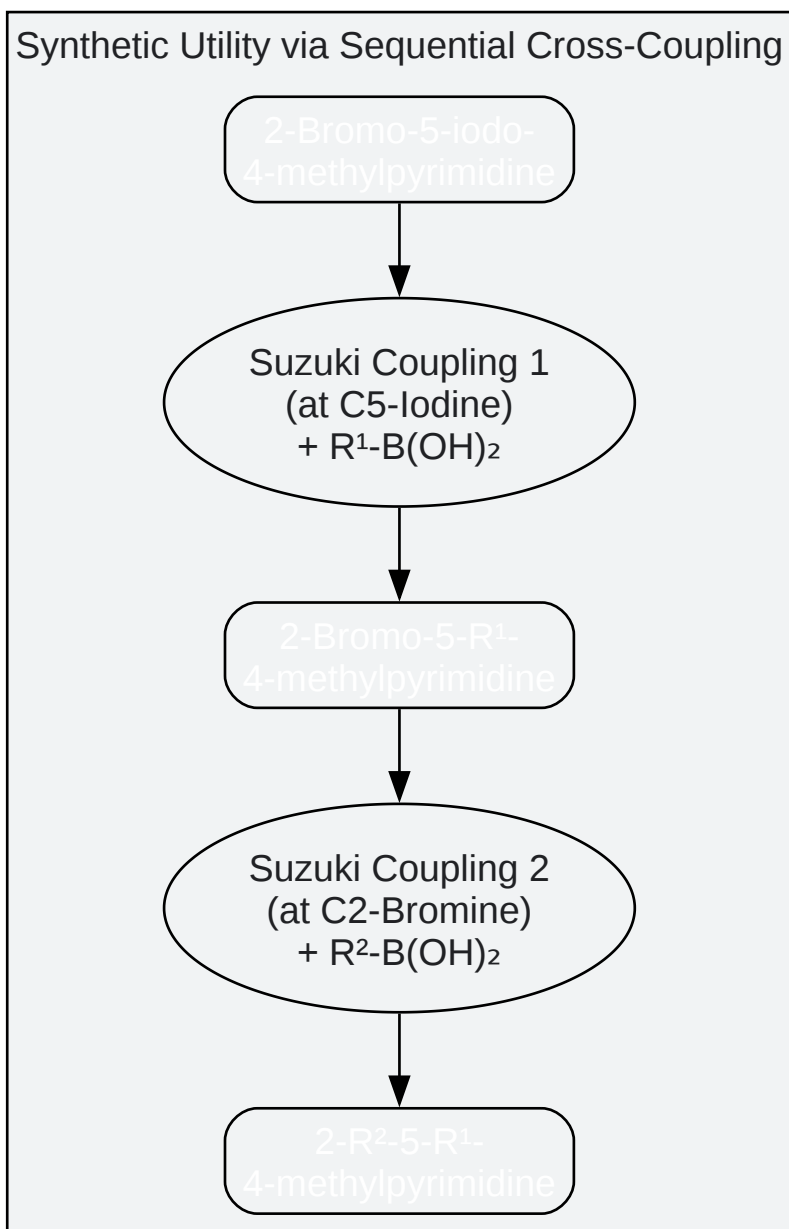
Synthetic Utility via Sequential Cross-Coupling

2-Bromo-5-iodo-4-methylpyrimidine

Suzuki Coupling 1
(at C5-Iodine)
+ $R^1$-$B(OH)_2$

2-Bromo-5-$R^1$-4-methylpyrimidine

Suzuki Coupling 2
(at C2-Bromine)
+ $R^2$-$B(OH)_2$

2-$R^2$-5-$R^1$-4-methylpyrimidine